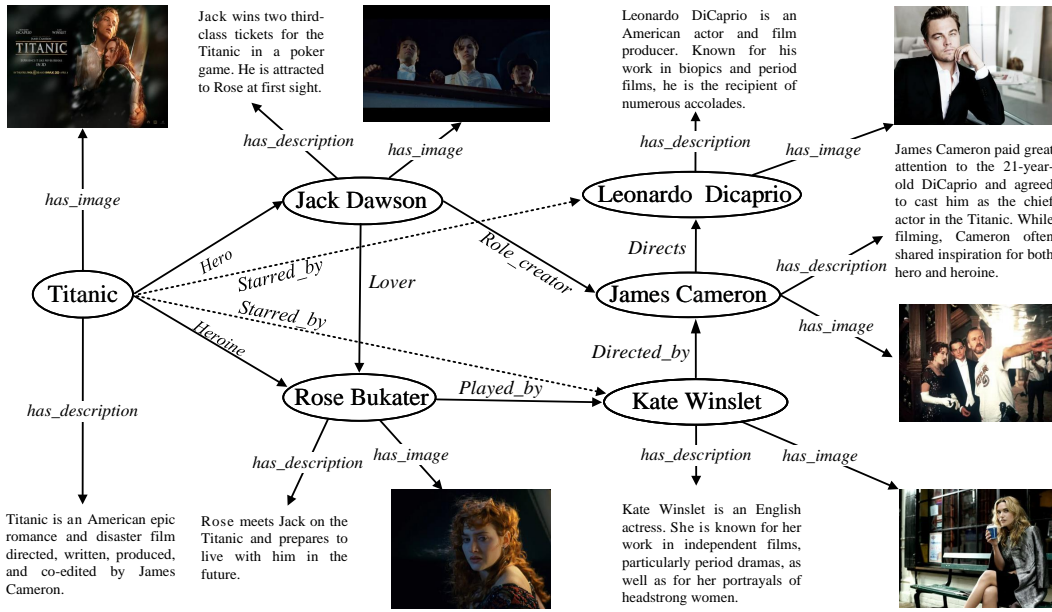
TITANIC

Jack wins two third-class tickets for the Titanic in a poker game. He is attracted to Rose at first sight.

Leonardo DiCaprio is an American actor and film producer. Known for his work in biopics and period films, he is the recipient of numerous accolades.

James Cameron paid great attention to the 21-year-old DiCaprio and agreed to cast him as the chief actor in the Titanic. While filming, Cameron often shared inspiration for both hero and heroine.

has_image

has_description

has_image

has_description

has_image

Jack Dawson

Leonardo Dicaprio

Hero

Starred_by

Role_creator

Directs

has_description

Titanic

Lover

Starred_by

James Cameron

has_image

Heroine

Directed_by

Rose Bukater

Played_by

Kate Winslet

has_description

has_description

has_image

has_description

has_image

Titanic is an American epic romance and disaster film directed, written, produced, and co-edited by James Cameron.

Rose meets Jack on the Titanic and prepares to live with him in the future.

Kate Winslet is an English actress. She is known for her work in independent films, particularly period dramas, as well as for her portrayals of headstrong women.